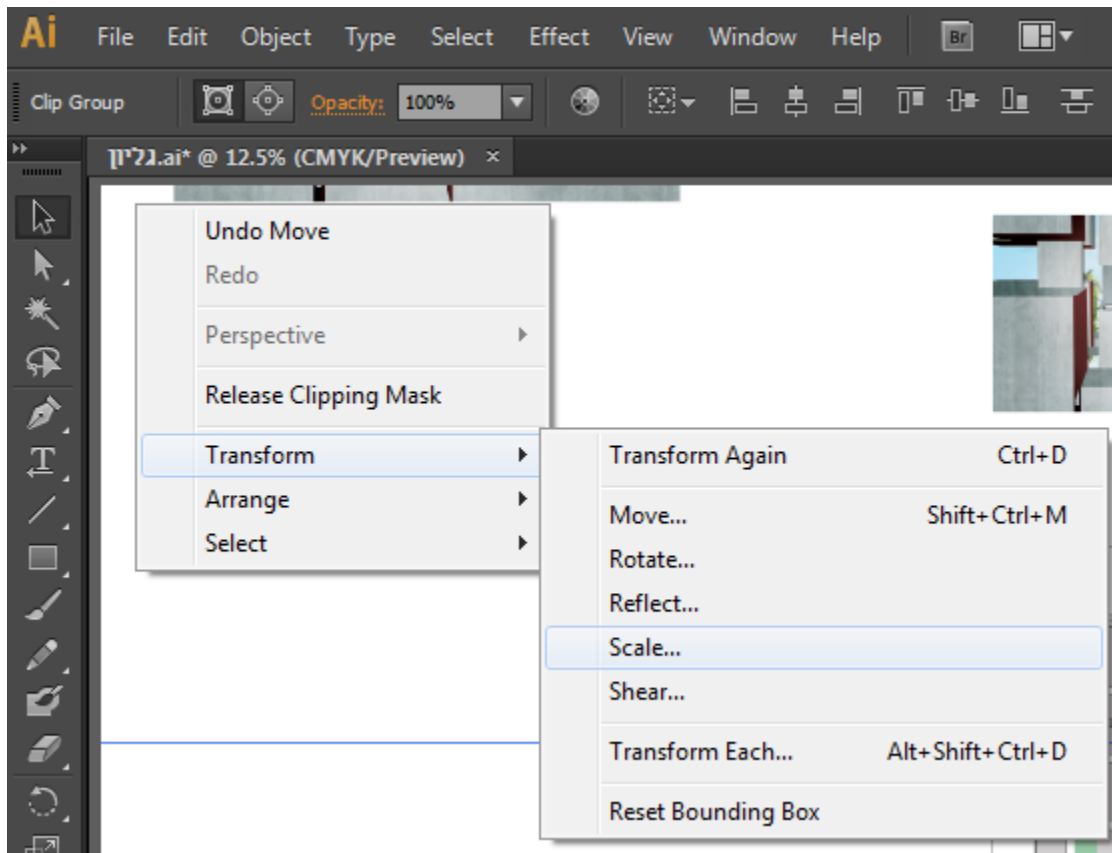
Ai File Edit Object Type Select Effect View Window Help Br

Clip Group Opacity: 100%

גליון.ai* @ 12.5% (CMYK/Preview) ×

Undo Move
Redo
Perspective
Release Clipping Mask
Transform
Arrange
Select

Transform Again Ctrl+D
Move... Shift+Ctrl+M
Rotate...
Reflect...
Scale...
Shear...
Transform Each... Alt+Shift+Ctrl+D
Reset Bounding Box